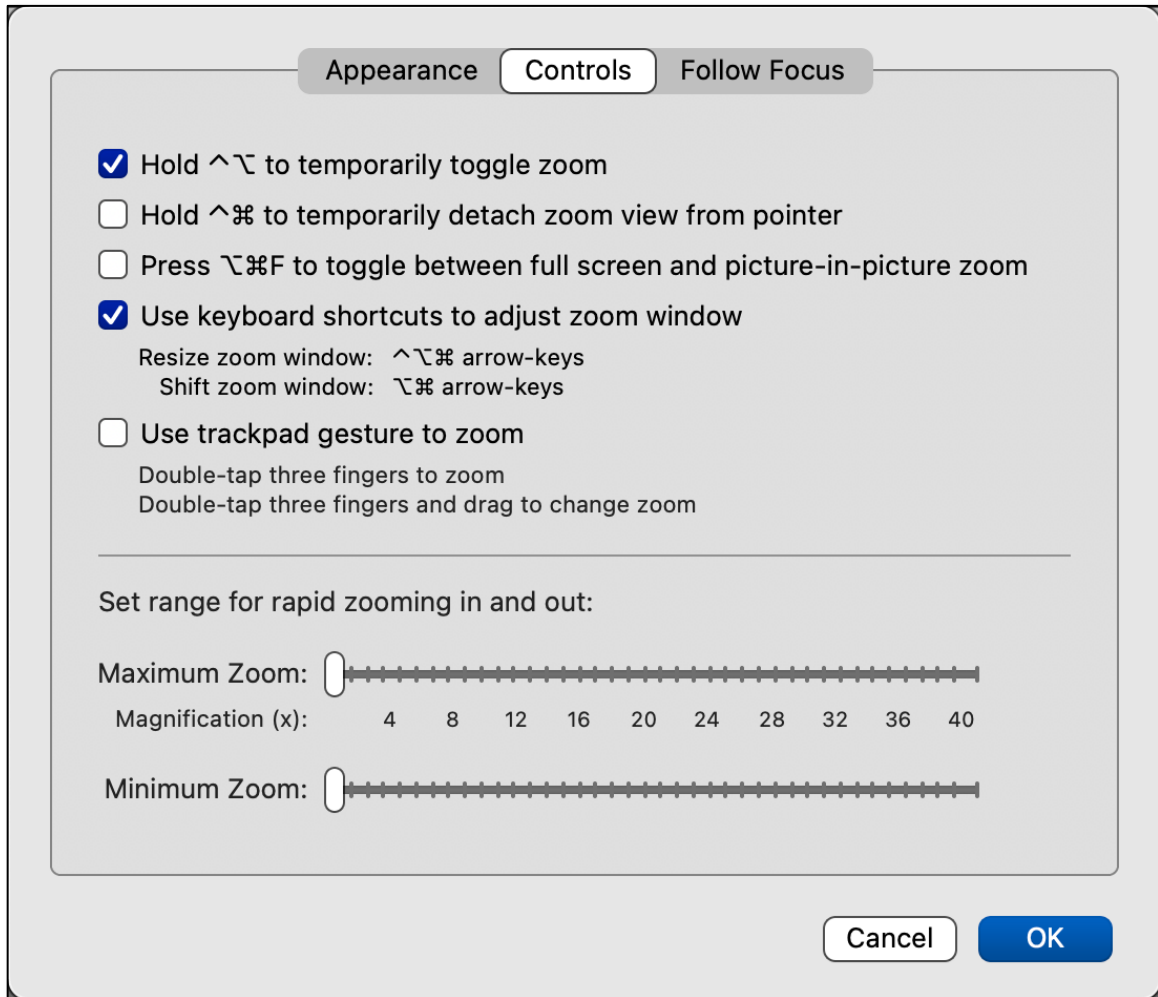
Appearance Controls Follow Focus

Hold ^⌥ to temporarily toggle zoom

Hold ^⌘ to temporarily detach zoom view from pointer

Press ⌥⌘F to toggle between full screen and picture-in-picture zoom

Use keyboard shortcuts to adjust zoom window

Resize zoom window: ^⌥⌘ arrow-keys
Shift zoom window: ⌥⌘ arrow-keys

Use trackpad gesture to zoom

Double-tap three fingers to zoom
Double-tap three fingers and drag to change zoom

Set range for rapid zooming in and out:

Maximum Zoom:

Magnification (x): 4 8 12 16 20 24 28 32 36 40

Minimum Zoom:

Cancel OK